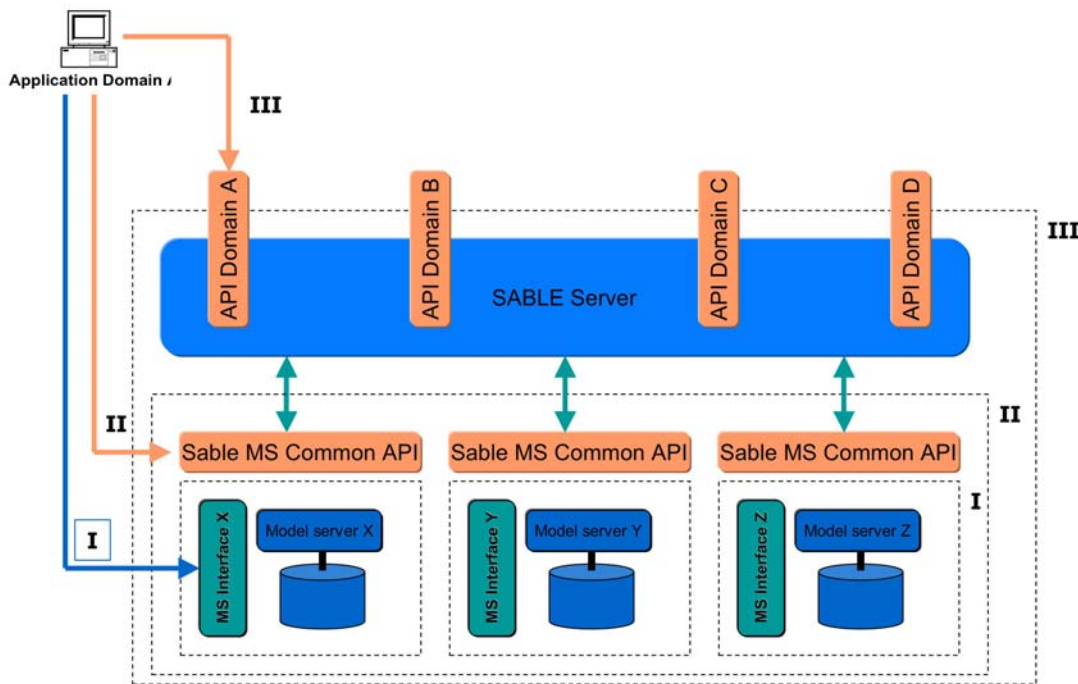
Application Domain A

III

API Domain A

API Domain B

API Domain C

API Domain D

III

SABLE Server

II

II

Sable MS Common API

Sable MS Common API

Sable MS Common API

I

I

MS Interface X

Model server X

MS Interface Y

Model server Y

MS Interface Z

Model server Z